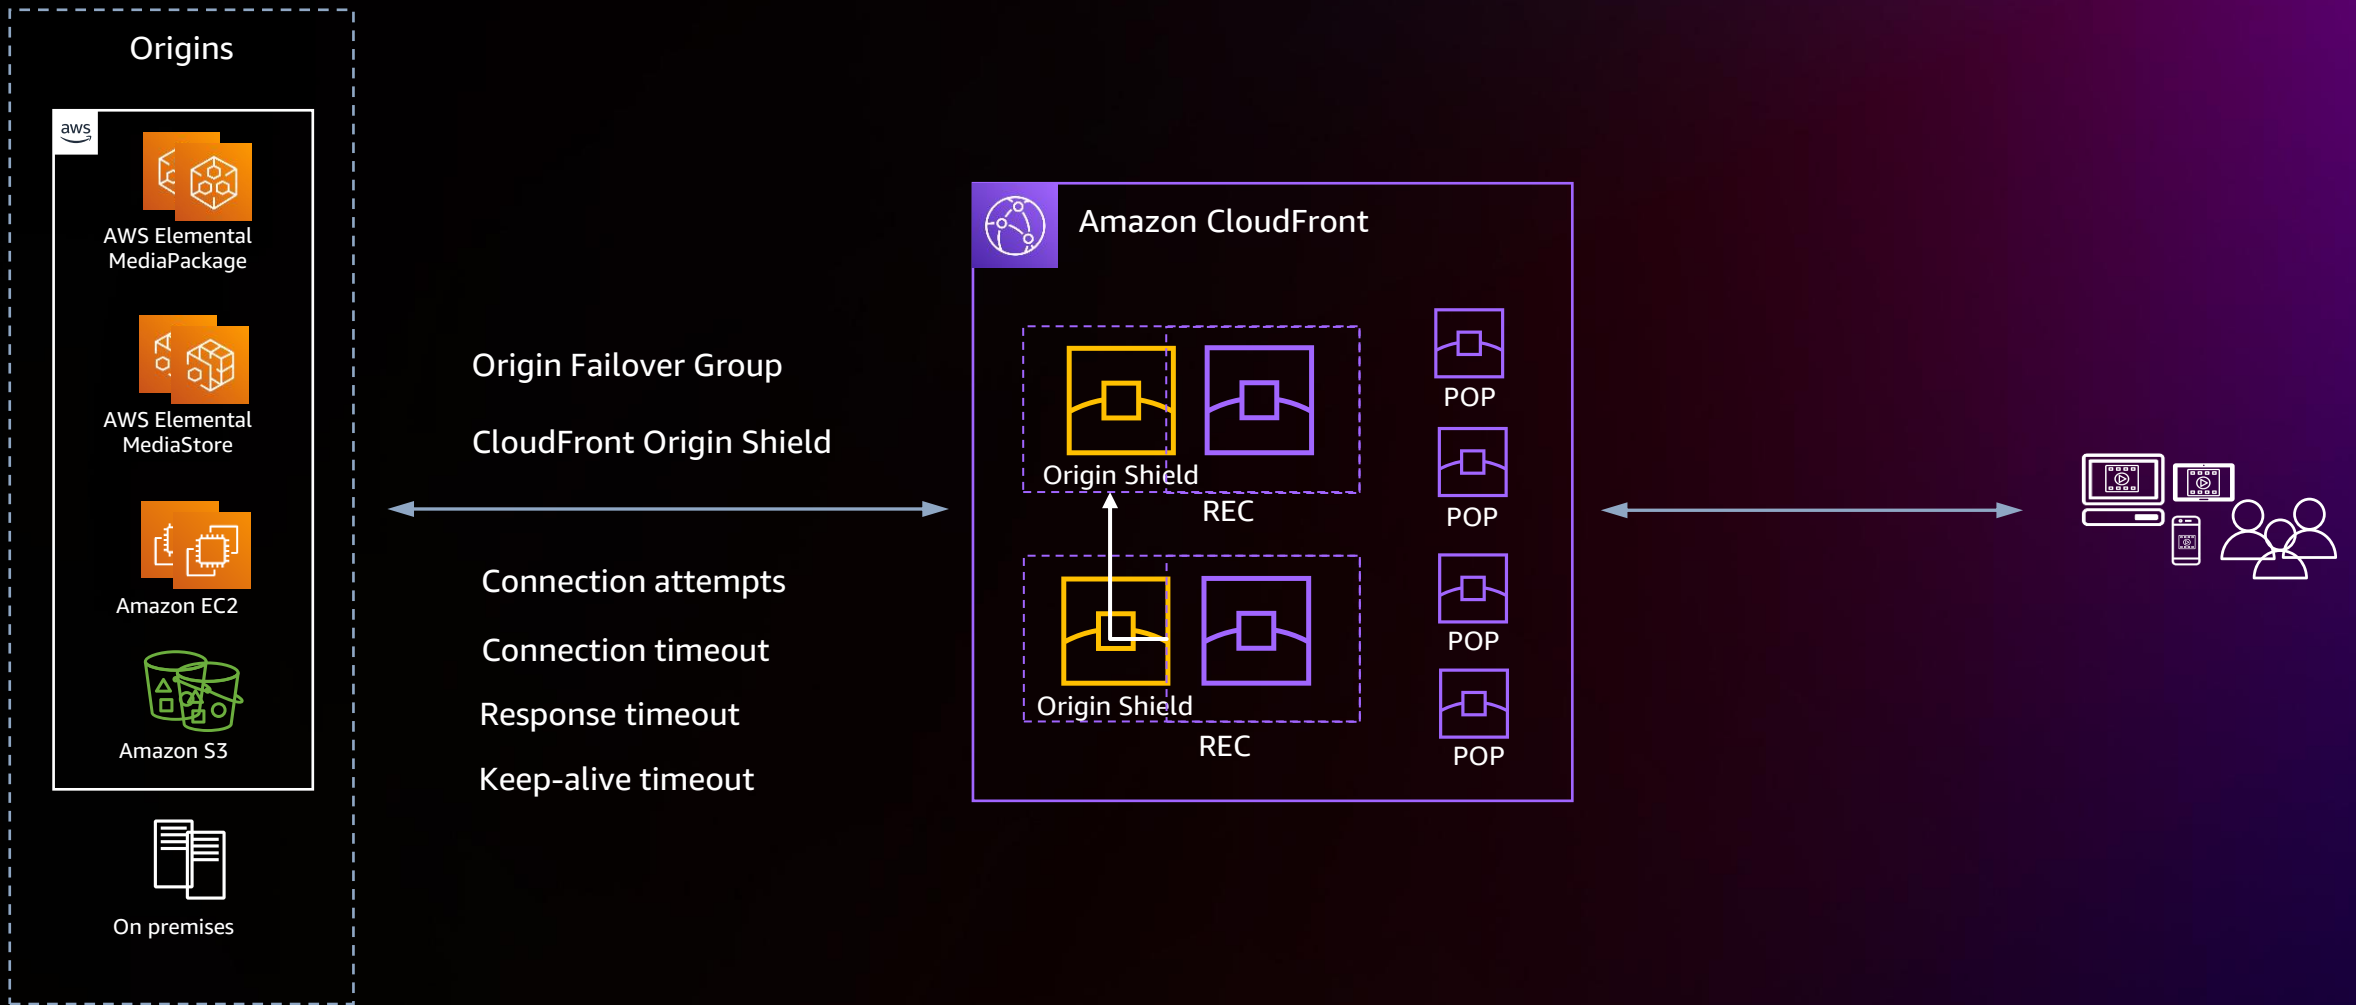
Origins

aws

AWS Elemental MediaPackage

AWS Elemental MediaStore

Amazon EC2

Amazon S3

On premises

Origin Failover Group

CloudFront Origin Shield

Connection attempts

Connection timeout

Response timeout

Keep-alive timeout

Amazon CloudFront

Origin Shield

REC

Origin Shield

REC

POP

POP

POP

POP